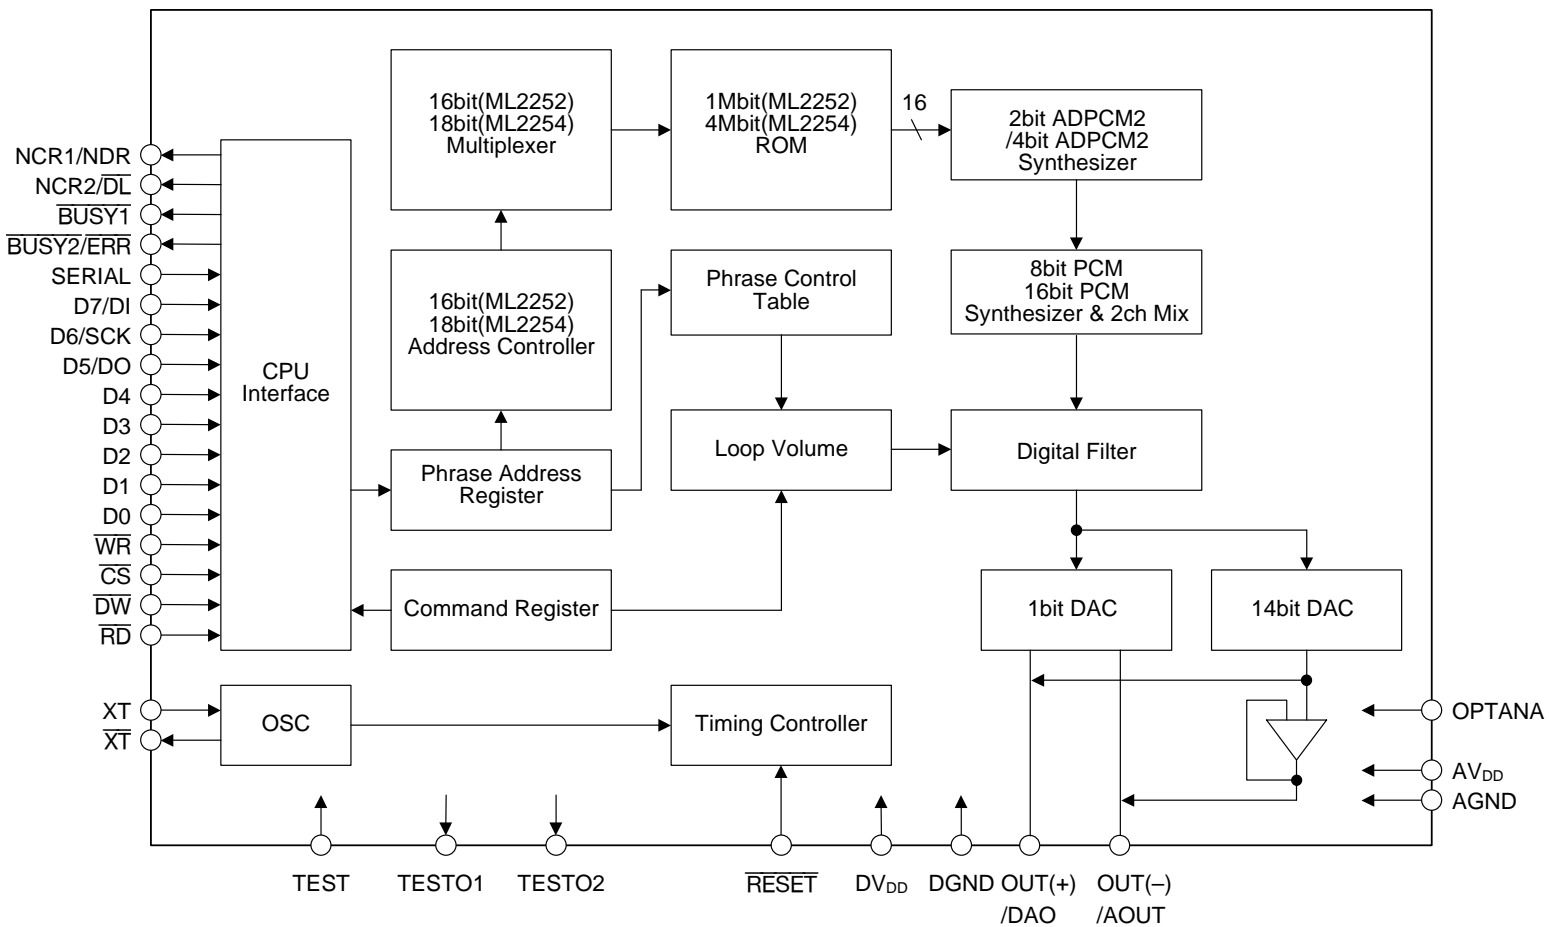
16bit(ML2252)
18bit(ML2254)
Multiplexer

1Mbit(ML2252)
4Mbit(ML2254)
ROM

16

2bit ADPCM2
/4bit ADPCM2
Synthesizer

NCR1/NDR
NCR2/$\overline{DL}$
$\overline{BUSY1}$
$\overline{BUSY2}$/$\overline{ERR}$
SERIAL
D7/DI
D6/SCK
D5/DO
D4
D3
D2
D1
D0
$\overline{WR}$
$\overline{CS}$
$\overline{DW}$
$\overline{RD}$

CPU
Interface

16bit(ML2252)
18bit(ML2254)
Address Controller

Phrase Control
Table

8bit PCM
16bit PCM
Synthesizer & 2ch Mix

Loop Volume

Digital Filter

Phrase Address
Register

Command Register

1bit DAC

14bit DAC

XT
$\overline{XT}$

OSC

Timing Controller

OPTANA
$AV_{DD}$
AGND

TEST
TESTO1
TESTO2
$\overline{RESET}$
$DV_{DD}$
DGND
OUT(+)
/DAO
OUT(–)
/AOUT